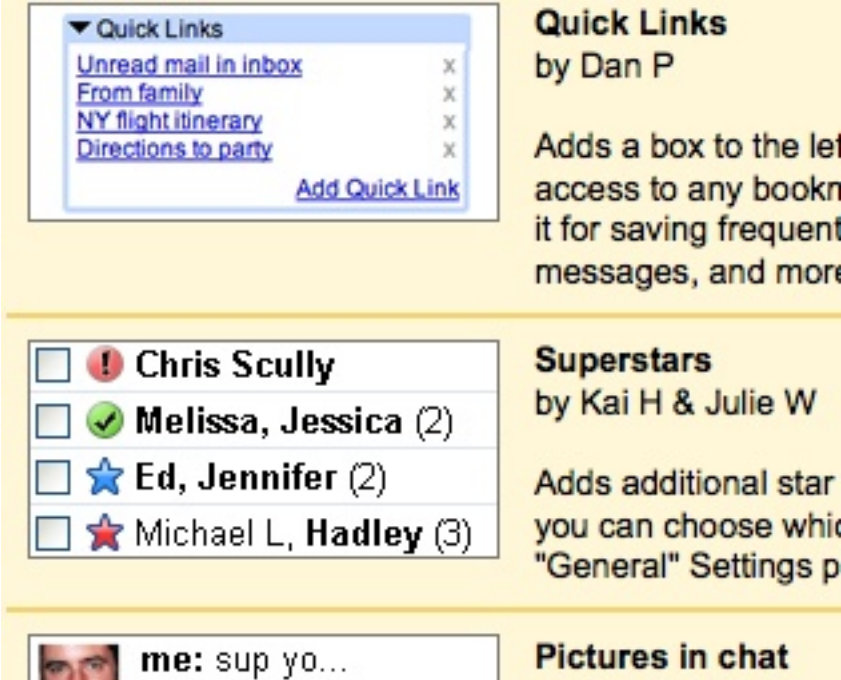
▼ Quick Links
Unread mail in inbox x
From family x
NY flight itinerary x
Directions to party x
Add Quick Link

Quick Links
by Dan P

Adds a box to the le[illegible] access to any bookm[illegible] it for saving frequent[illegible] messages, and more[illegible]

Chris Scully
Melissa, Jessica (2)
Ed, Jennifer (2)
Michael L, Hadley (3)

Superstars
by Kai H & Julie W

Adds additional star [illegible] you can choose whic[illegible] "General" Settings p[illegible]

me: sup yo...

Pictures in chat